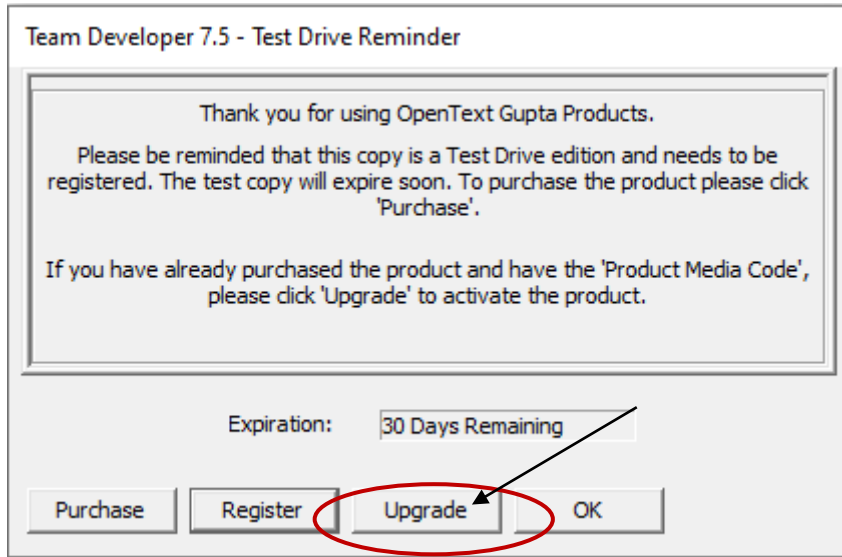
Team Developer 7.5 - Test Drive Reminder

Thank you for using OpenText Gupta Products.

Please be reminded that this copy is a Test Drive edition and needs to be registered. The test copy will expire soon. To purchase the product please click 'Purchase'.

If you have already purchased the product and have the 'Product Media Code', please click 'Upgrade' to activate the product.

Expiration: 30 Days Remaining

Purchase
Register
Upgrade
OK